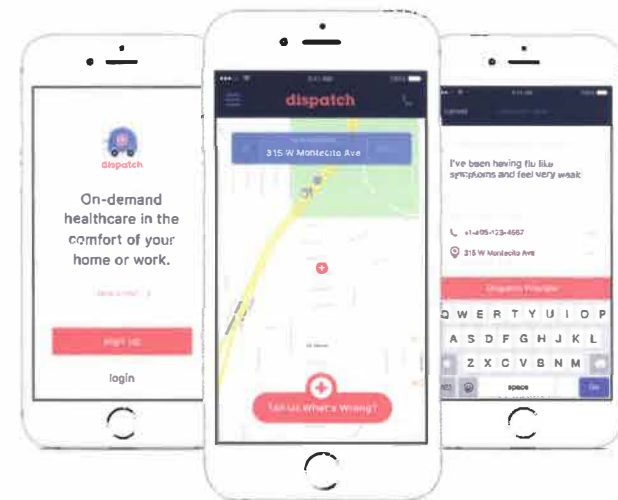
dispatch

On-demand healthcare in the comfort of your home or work.

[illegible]

Sign up

login

dispatch

315 W Montecito Ave

Tell Us What's Wrong?

Cancel

I've been having flu like symptoms and feel very weak

+1-805-123-4567

315 W Montecito Ave

Dispatch Provider

Q W E R T Y U I O P
A S D F G H J K L
Z X C V B N M
space
Go